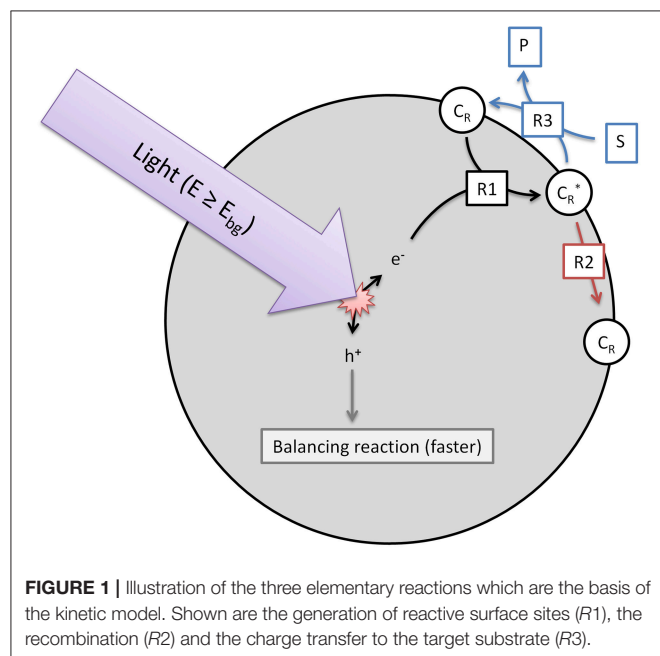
P

$C_R$

R3

S

Light ($E \geq E_{bg}$)

R1

$C_R^*$

$e^-$

R2

$h^+$

$C_R$

Balancing reaction (faster)

**FIGURE 1 |** Illustration of the three elementary reactions which are the basis of the kinetic model. Shown are the generation of reactive surface sites (*R*1), the recombination (*R*2) and the charge transfer to the target substrate (*R*3).